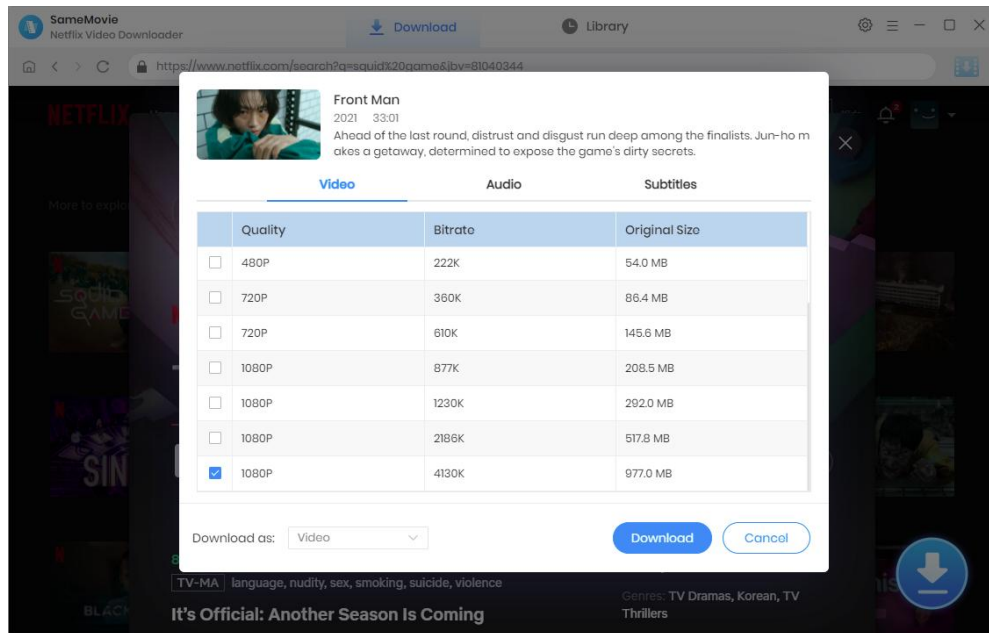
SameMovie
Netflix Video Downloader

Download

Library

https://www.netflix.com/search?q=squid%20game&jbv=81040344

NETFLIX

More to explo

SQUID GAME

SIN

BLACK

Front Man
2021 33:01
Ahead of the last round, distrust and disgust run deep among the finalists. Jun-ho makes a getaway, determined to expose the game's dirty secrets.

Video | Audio | Subtitles

| | Quality | Bitrate | Original Size |
|---|---|---|---|
| ☐ | 480P | 222K | 54.0 MB |
| ☐ | 720P | 360K | 86.4 MB |
| ☐ | 720P | 610K | 145.6 MB |
| ☐ | 1080P | 877K | 208.5 MB |
| ☐ | 1080P | 1230K | 292.0 MB |
| ☐ | 1080P | 2186K | 517.8 MB |
| ☑ | 1080P | 4130K | 977.0 MB |

Download as: Video

Download

Cancel

TV-MA language, nudity, sex, smoking, suicide, violence

It's Official: Another Season Is Coming

Genres: TV Dramas, Korean, TV Thrillers